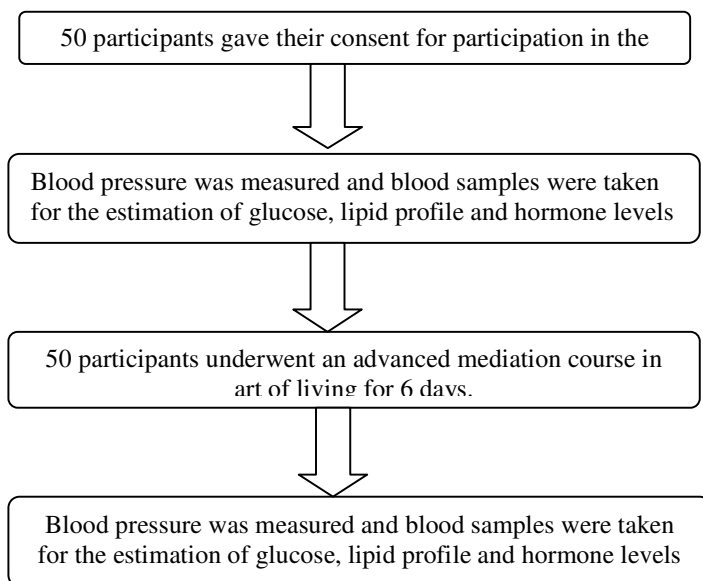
50 participants gave their consent for participation in the

Blood pressure was measured and blood samples were taken for the estimation of glucose, lipid profile and hormone levels

50 participants underwent an advanced mediation course in art of living for 6 days.

Blood pressure was measured and blood samples were taken for the estimation of glucose, lipid profile and hormone levels